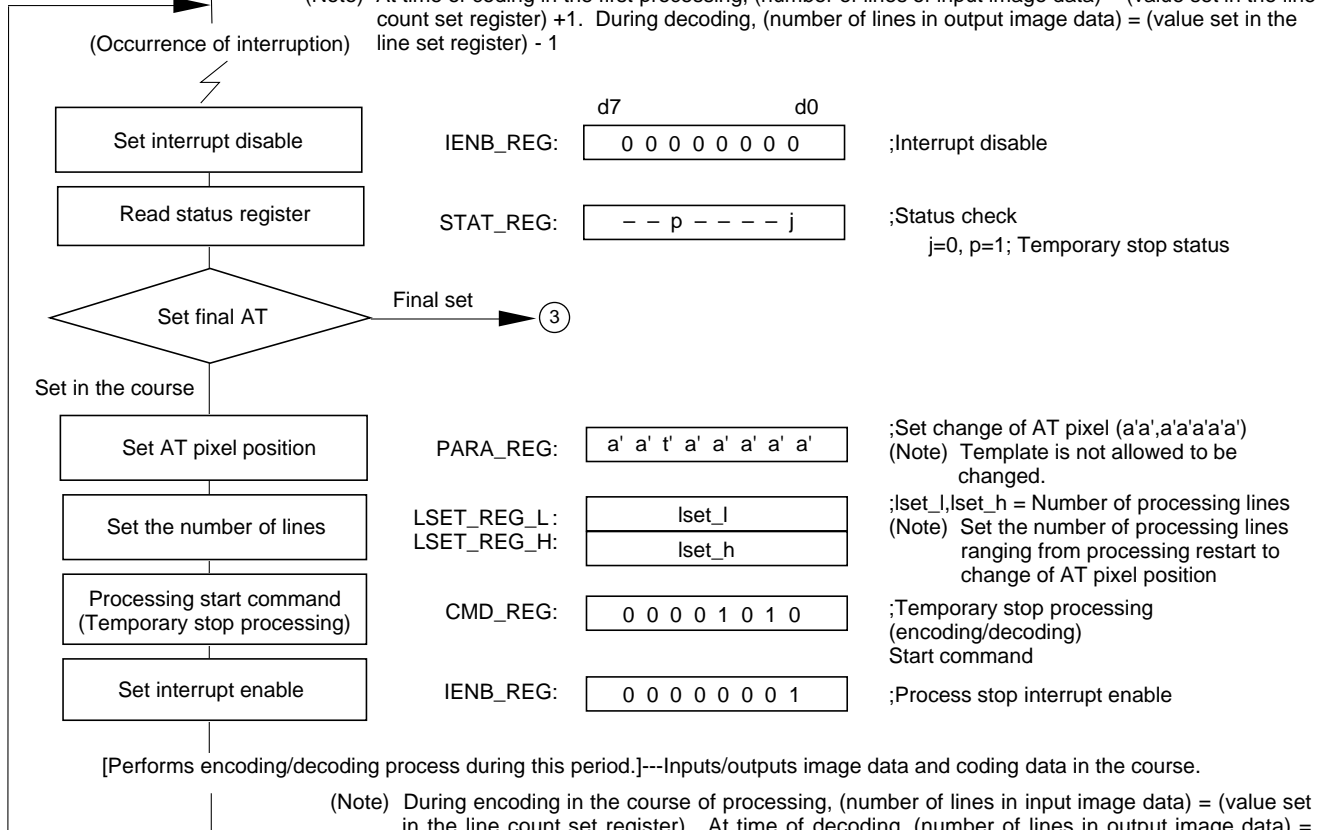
(Note) At time of coding in the first processing, (number of lines of input image data) = (value set in the line count set register) +1. During decoding, (number of lines in output image data) = (value set in the line set register) - 1

(Occurrence of interruption)

d7 d0

Set interrupt disable

IENB_REG: 0 0 0 0 0 0 0 0

;Interrupt disable

Read status register

STAT_REG: – – p – – – – j

;Status check
j=0, p=1; Temporary stop status

Set final AT

Final set

3

Set in the course

Set AT pixel position

PARA_REG: a' a' t' a' a' a' a' a'

;Set change of AT pixel (a'a',a'a'a'a'a')
(Note) Template is not allowed to be changed.

Set the number of lines

LSET_REG_L: lset_l
LSET_REG_H: lset_h

;lset_l,lset_h = Number of processing lines
(Note) Set the number of processing lines ranging from processing restart to change of AT pixel position

Processing start command (Temporary stop processing)

CMD_REG: 0 0 0 0 1 0 1 0

;Temporary stop processing (encoding/decoding) Start command

Set interrupt enable

IENB_REG: 0 0 0 0 0 0 0 1

;Process stop interrupt enable

[Performs encoding/decoding process during this period.]---Inputs/outputs image data and coding data in the course.

(Note) During encoding in the course of processing, (number of lines in input image data) = (value set in the line count set register). At time of decoding, (number of lines in output image data) = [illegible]